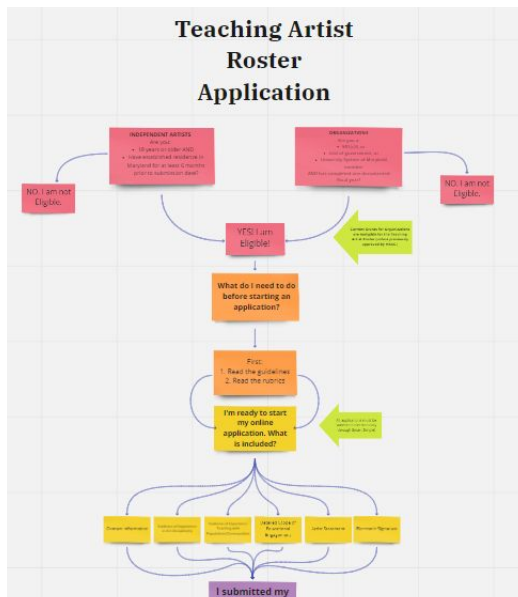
Teaching Artist Roster Application

INDEPENDENT ARTISTS
Are you:
• 18 years or older AND
• Have established residence in Maryland for at least 6 months prior to submission date?

ORGANIZATIONS
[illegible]

NO, I am not Eligible.

NO, I am not Eligible.

YES! I am Eligible!

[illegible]

What do I need to do before starting an application?

First:
1. Read the guidelines
2. Read the rubrics

I'm ready to start my online application. What is included?

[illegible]

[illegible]

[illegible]

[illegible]

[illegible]

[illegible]

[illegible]

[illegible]

I submitted my